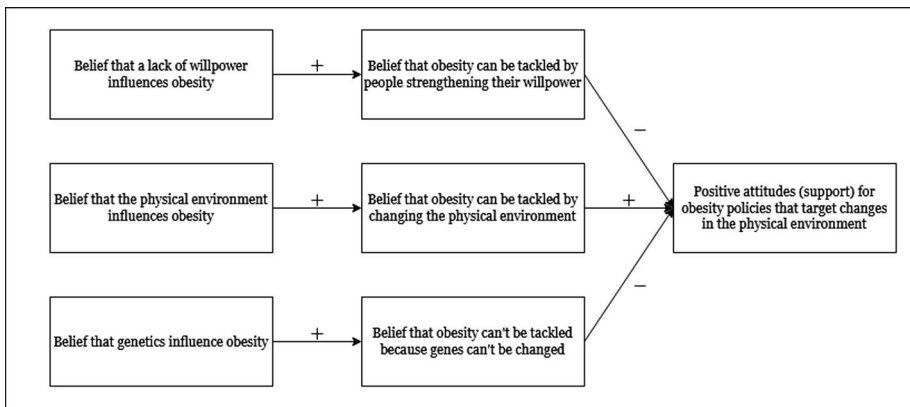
Belief that a lack of willpower influences obesity

+

Belief that obesity can be tackled by people strengthening their willpower

−

Belief that the physical environment influences obesity

+

Belief that obesity can be tackled by changing the physical environment

+

Positive attitudes (support) for obesity policies that target changes in the physical environment

Belief that genetics influence obesity

+

Belief that obesity can't be tackled because genes can't be changed

−